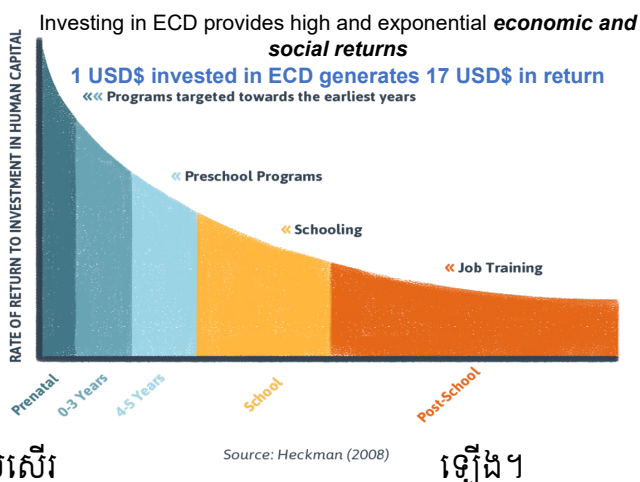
Investing in ECD provides high and exponential ***economic and social returns***

1 USD$ invested in ECD generates 17 USD$ in return

RATE OF RETURN TO INVESTMENT IN HUMAN CAPITAL

«« Programs targeted towards the earliest years

« Preschool Programs

« Schooling

« Job Training

Prenatal

0-3 Years

4-5 Years

School

Post-School

Source: Heckman (2008)

ាសើរ ឡើងៗ